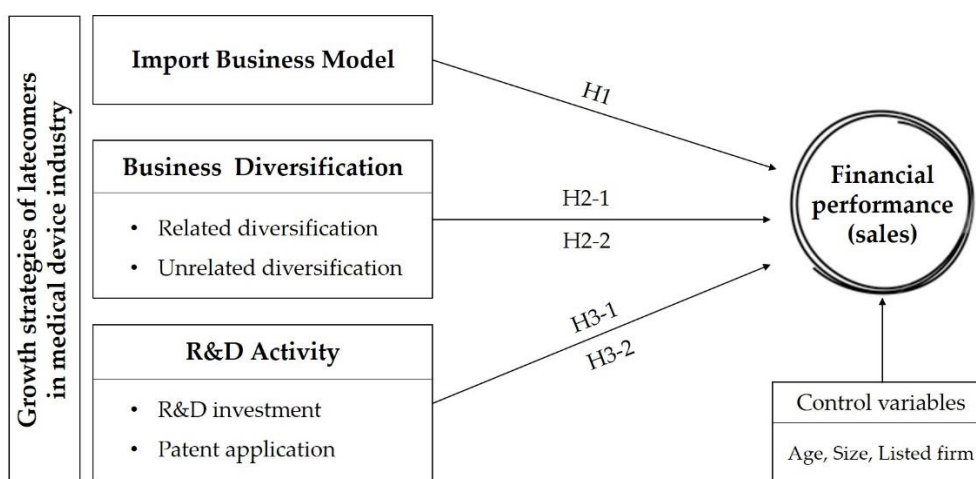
Growth strategies of latecomers in medical device industry

Import Business Model

H1

Business Diversification

• Related diversification

• Unrelated diversification

H2-1

H2-2

R&D Activity

• R&D investment

• Patent application

H3-1

H3-2

Financial performance (sales)

Control variables

Age, Size, Listed firm